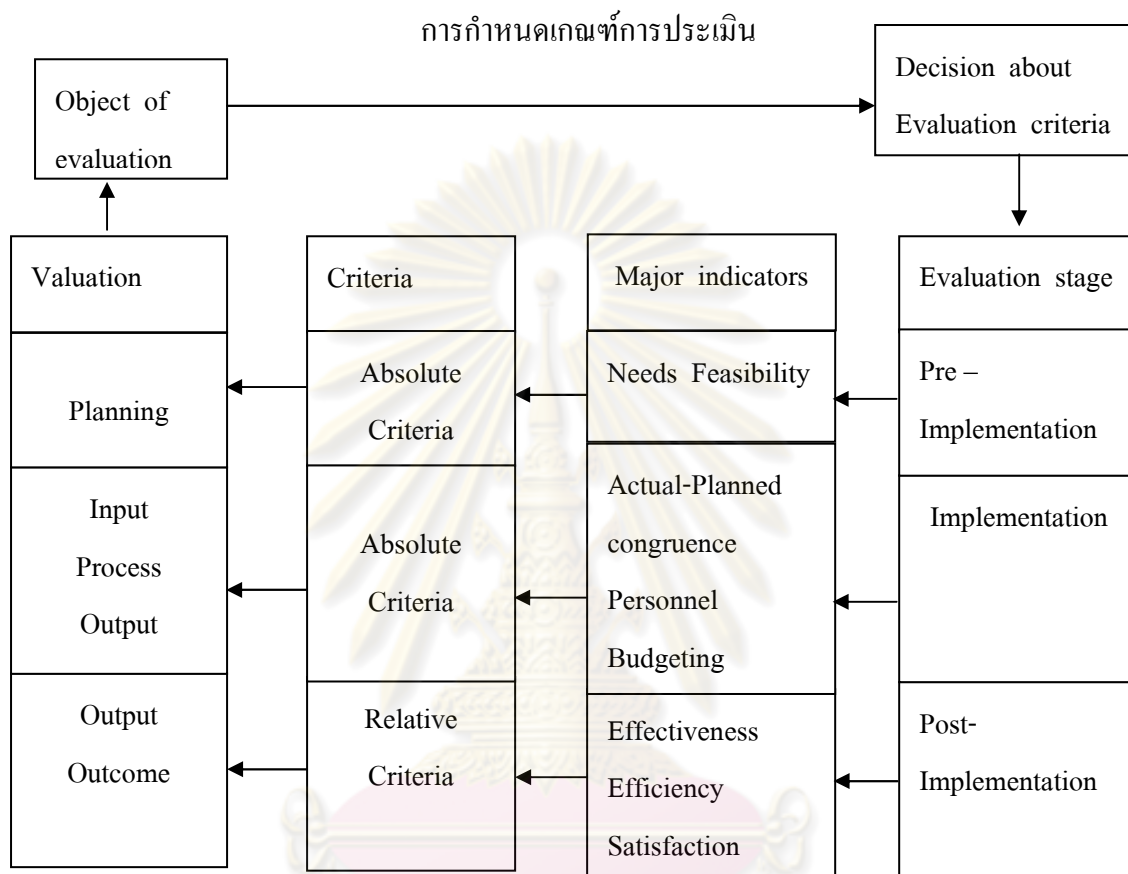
การกำหนดเกณฑ์การประเมิน

Object of evaluation

Decision about Evaluation criteria

Valuation

Criteria

Major indicators

Evaluation stage

Planning

Absolute Criteria

Needs Feasibility

Pre – Implementation

Input
Process
Output

Absolute Criteria

Actual-Planned congruence
Personnel
Budgeting

Implementation

Output
Outcome

Relative Criteria

Effectiveness
Efficiency
Satisfaction

Post-Implementation